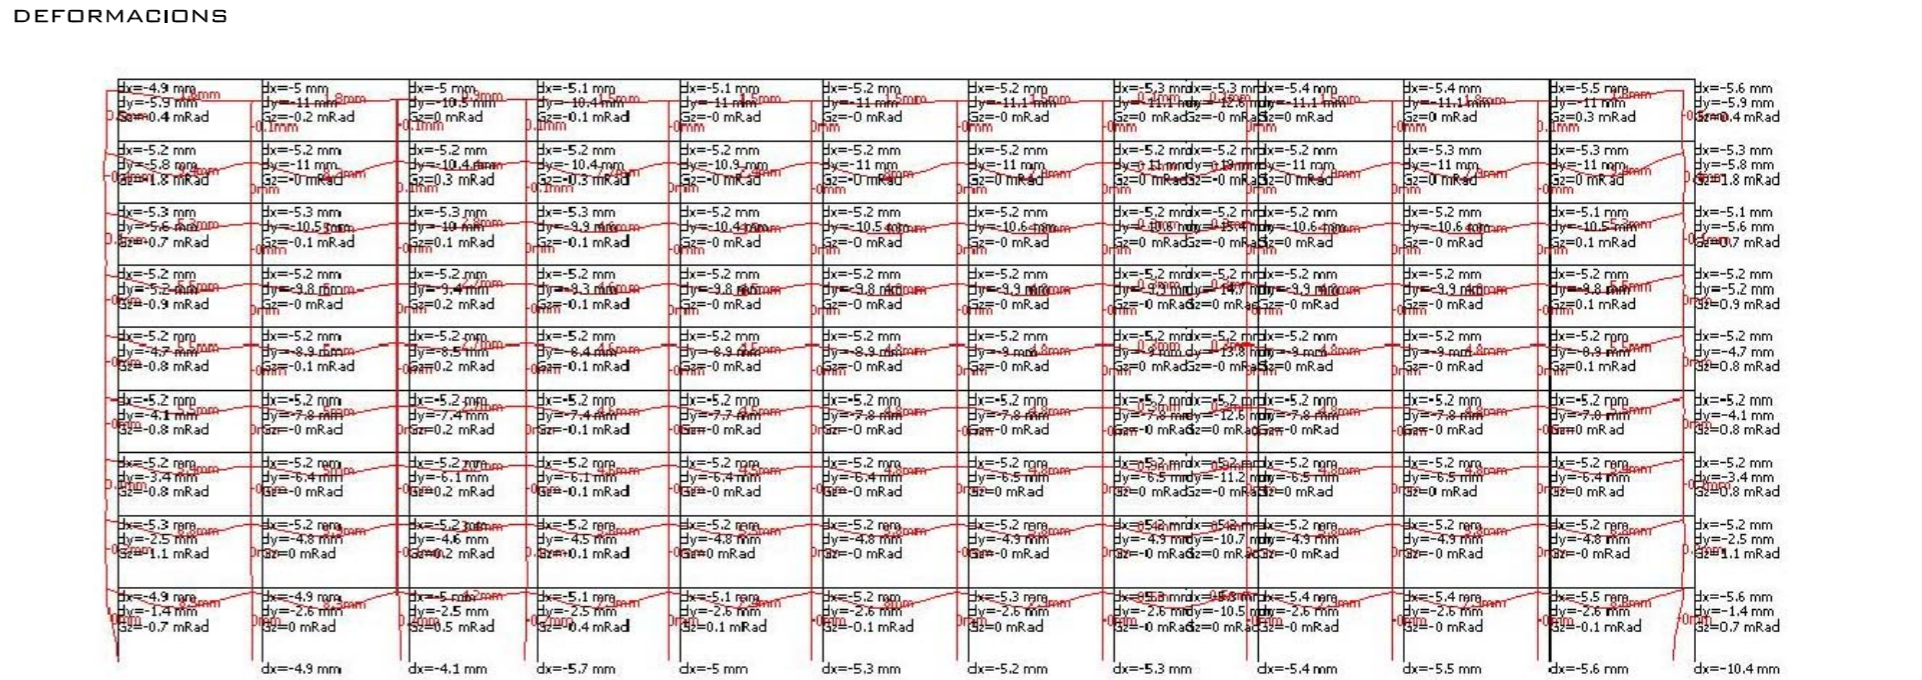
DEFORMACIONS

| dx=-4.9 mm dy=-5.9 mm Gz=0.4 mRad | dx=-5 mm dy=-11 mm Gz=-0.2 mRad | dx=-5 mm dy=-10.5 mm Gz=0 mRad | dx=-5.1 mm dy=-10.4 mm Gz=-0.1 mRad | dx=-5.1 mm dy=-11 mm Gz=-0 mRad | dx=-5.2 mm dy=-11 mm Gz=-0 mRad | dx=-5.2 mm dy=-11.1 mm Gz=-0 mRad | dx=-5.3 mm dy=-11 mm Gz=-0 mRad | dx=-5.3 mm dy=-12.6 mm Gz=-0 mRad | dx=-5.4 mm dy=-11.1 mm Gz=0 mRad | dx=-5.4 mm dy=-11.1 mm Gz=0 mRad | dx=-5.5 mm dy=-11 mm Gz=0.3 mRad | dx=-5.6 mm dy=-5.9 mm Gz=-0.4 mRad |
|---|---|---|---|---|---|---|---|---|---|---|---|---|
| dx=-5.2 mm dy=-5.8 mm Gz=-1.8 mRad | dx=-5.2 mm dy=-11 mm Gz=-0 mRad | dx=-5.2 mm dy=-10.4 mm Gz=0.3 mRad | dx=-5.2 mm dy=-10.4 mm Gz=-0.3 mRad | dx=-5.2 mm dy=-10.9 mm Gz=-0 mRad | dx=-5.2 mm dy=-11 mm Gz=-0 mRad | dx=-5.2 mm dy=-11 mm Gz=0 mRad | dx=-5.2 mm dy=-11 mm Gz=-0 mRad | dx=-5.2 mm dy=-13 mm Gz=-0 mRad | dx=-5.2 mm dy=-11 mm Gz=-0 mRad | dx=-5.3 mm dy=-11 mm Gz=0 mRad | dx=-5.3 mm dy=-11 mm Gz=0 mRad | dx=-5.3 mm dy=-5.8 mm Gz=1.8 mRad |
| dx=-5.3 mm dy=-5.6 mm Gz=-0.7 mRad | dx=-5.3 mm dy=-10.5 mm Gz=-0.1 mRad | dx=-5.3 mm dy=-10 mm Gz=0.1 mRad | dx=-5.3 mm dy=-9.9 mm Gz=-0.1 mRad | dx=-5.2 mm dy=-10.4 mm Gz=-0 mRad | dx=-5.2 mm dy=-10.5 mm Gz=-0 mRad | dx=-5.2 mm dy=-10.6 mm Gz=-0 mRad | dx=-5.2 mm dy=-10.6 mm Gz=0 mRad | dx=-5.2 mm dy=-15.4 mm Gz=-0 mRad | dx=-5.2 mm dy=-10.6 mm Gz=-0 mRad | dx=-5.2 mm dy=-10.6 mm Gz=-0 mRad | dx=-5.1 mm dy=-10.5 mm Gz=0.1 mRad | dx=-5.1 mm dy=-5.6 mm Gz=0.7 mRad |
| dx=-5.2 mm dy=-5.2 mm Gz=-0.9 mRad | dx=-5.2 mm dy=-9.8 mm Gz=-0 mRad | dx=-5.2 mm dy=-9.4 mm Gz=0.2 mRad | dx=-5.2 mm dy=-9.3 mm Gz=-0.1 mRad | dx=-5.2 mm dy=-9.8 mm Gz=-0 mRad | dx=-5.2 mm dy=-9.8 mm Gz=-0 mRad | dx=-5.2 mm dy=-9.9 mm Gz=-0 mRad | dx=-5.2 mm dy=-9.9 mm Gz=-0 mRad | dx=-5.2 mm dy=-14.7 mm Gz=0 mRad | dx=-5.2 mm dy=-9.9 mm Gz=-0 mRad | dx=-5.2 mm dy=-9.9 mm Gz=-0 mRad | dx=-5.2 mm dy=-9.8 mm Gz=0.1 mRad | dx=-5.2 mm dy=-5.2 mm Gz=0.9 mRad |
| dx=-5.2 mm dy=-4.7 mm Gz=-0.8 mRad | dx=-5.2 mm dy=-8.9 mm Gz=-0.1 mRad | dx=-5.2 mm dy=-8.5 mm Gz=0.2 mRad | dx=-5.2 mm dy=-8.4 mm Gz=-0.1 mRad | dx=-5.2 mm dy=-8.9 mm Gz=-0 mRad | dx=-5.2 mm dy=-8.9 mm Gz=-0 mRad | dx=-5.2 mm dy=-9 mm Gz=-0 mRad | dx=-5.2 mm dy=-9 mm Gz=0 mRad | dx=-5.2 mm dy=-13.8 mm Gz=-0 mRad | dx=-5.2 mm dy=-9 mm Gz=0 mRad | dx=-5.2 mm dy=-9 mm Gz=-0 mRad | dx=-5.2 mm dy=-8.9 mm Gz=0.1 mRad | dx=-5.2 mm dy=-4.7 mm Gz=0.8 mRad |
| dx=-5.2 mm dy=-4.1 mm Gz=-0.8 mRad | dx=-5.2 mm dy=-7.8 mm Gz=-0 mRad | dx=-5.2 mm dy=-7.4 mm Gz=0.2 mRad | dx=-5.2 mm dy=-7.4 mm Gz=-0.1 mRad | dx=-5.2 mm dy=-7.7 mm Gz=-0 mRad | dx=-5.2 mm dy=-7.8 mm Gz=-0 mRad | dx=-5.2 mm dy=-7.8 mm Gz=-0 mRad | dx=-5.2 mm dy=-7.8 mm Gz=-0 mRad | dx=-5.2 mm dy=-12.6 mm Gz=0 mRad | dx=-5.2 mm dy=-7.8 mm Gz=-0 mRad | dx=-5.2 mm dy=-7.8 mm Gz=-0 mRad | dx=-5.2 mm dy=-7.8 mm Gz=0 mRad | dx=-5.2 mm dy=-4.1 mm Gz=0.8 mRad |
| dx=-5.2 mm dy=-3.4 mm Gz=-0.8 mRad | dx=-5.2 mm dy=-6.4 mm Gz=-0 mRad | dx=-5.2 mm dy=-6.1 mm Gz=0.2 mRad | dx=-5.2 mm dy=-6.1 mm Gz=-0.1 mRad | dx=-5.2 mm dy=-6.4 mm Gz=-0 mRad | dx=-5.2 mm dy=-6.4 mm Gz=-0 mRad | dx=-5.2 mm dy=-6.5 mm Gz=0 mRad | dx=-5.2 mm dy=-6.5 mm Gz=0 mRad | dx=-5.2 mm dy=-11.2 mm Gz=-0 mRad | dx=-5.2 mm dy=-6.5 mm Gz=-0 mRad | dx=-5.2 mm dy=-6.5 mm Gz=0 mRad | dx=-5.2 mm dy=-6.4 mm Gz=0 mRad | dx=-5.2 mm dy=-3.4 mm Gz=0.8 mRad |
| dx=-5.3 mm dy=-2.5 mm Gz=-1.1 mRad | dx=-5 mm dy=-4.8 mm Gz=0 mRad | dx=-5.2 mm dy=-4.6 mm Gz=0.2 mRad | dx=-5.2 mm dy=-4.5 mm Gz=-0.1 mRad | dx=-5.2 mm dy=-4.8 mm Gz=0 mRad | dx=-5.2 mm dy=-4.8 mm Gz=0 mRad | dx=-5.2 mm dy=-4.9 mm Gz=-0 mRad | dx=-5.2 mm dy=-4.9 mm Gz=-0 mRad | dx=-5.2 mm dy=-10.7 mm Gz=0 mRad | dx=-5.2 mm dy=-4.9 mm Gz=-0 mRad | dx=-5.2 mm dy=-4.9 mm Gz=-0 mRad | dx=-5.2 mm dy=-4.8 mm Gz=-0 mRad | dx=-5.2 mm dy=-2.5 mm Gz=1.1 mRad |
| dx=-4.9 mm dy=-1.4 mm Gz=-0.7 mRad | dx=-4.9 mm dy=-2.6 mm Gz=0 mRad | dx=-5 mm dy=-2.5 mm Gz=0.5 mRad | dx=-5.1 mm dy=-2.5 mm Gz=-0.4 mRad | dx=-5.1 mm dy=-2.6 mm Gz=0.1 mRad | dx=-5.2 mm dy=-2.6 mm Gz=-0.1 mRad | dx=-5.3 mm dy=-2.6 mm Gz=0 mRad | dx=-5.3 mm dy=-2.6 mm Gz=-0 mRad | dx=-5.3 mm dy=-10.5 mm Gz=0 mRad | dx=-5.4 mm dy=-2.6 mm Gz=-0 mRad | dx=-5.4 mm dy=-2.6 mm Gz=-0 mRad | dx=-5.5 mm dy=-2.6 mm Gz=-0.1 mRad | dx=-5.6 mm dy=-1.4 mm Gz=0.7 mRad |
| | dx=-4.9 mm | dx=-4.1 mm | dx=-5.7 mm | dx=-5 mm | dx=-5.3 mm | dx=-5.2 mm | dx=-5.3 mm | | dx=-5.4 mm | dx=-5.5 mm | dx=-5.6 mm | dx=-10.4 mm |